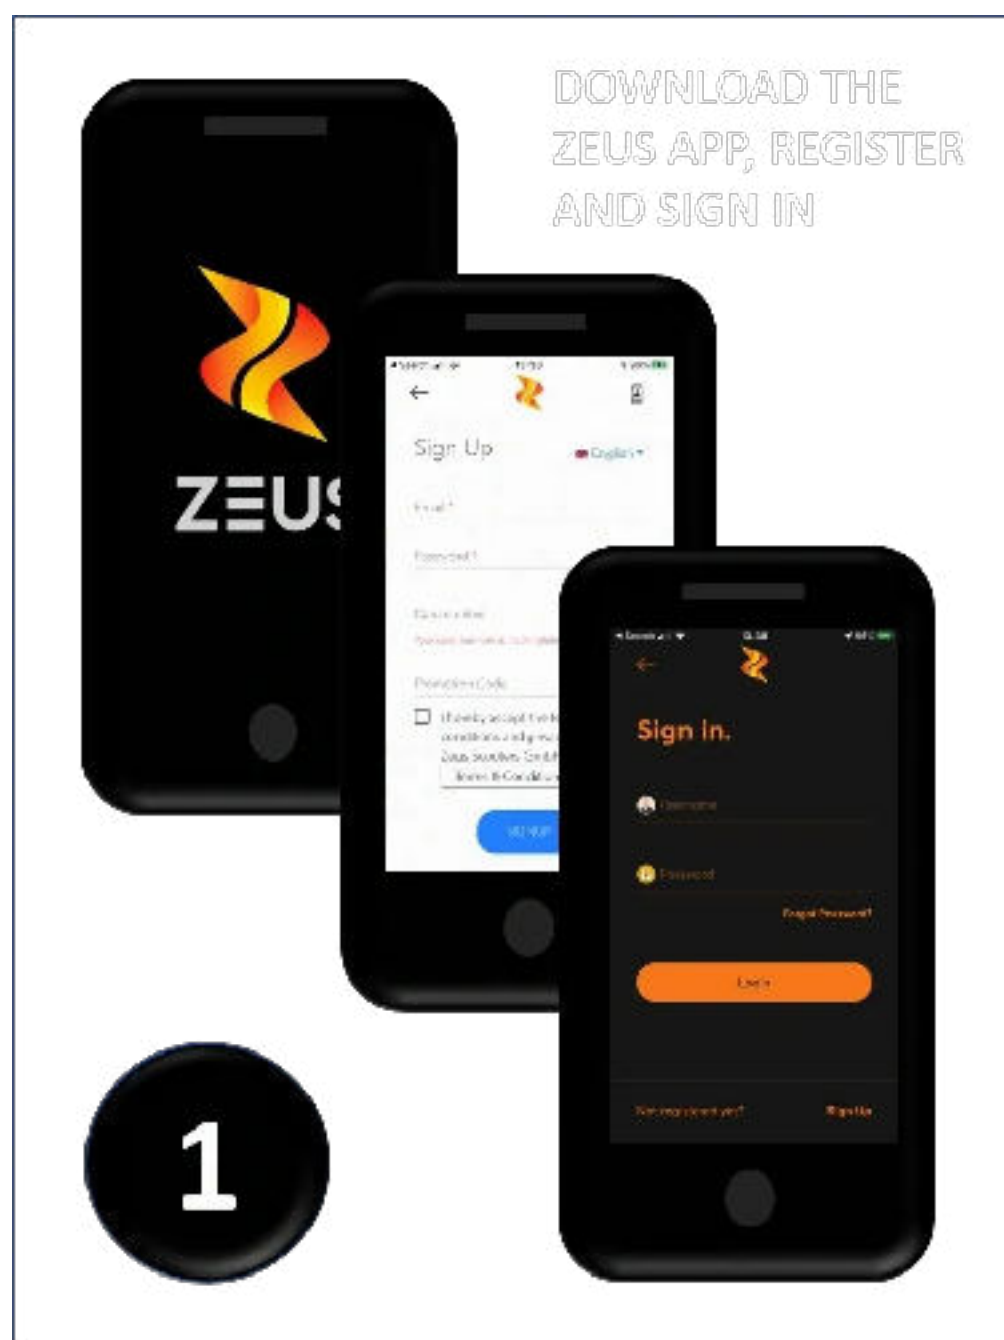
DOWNLOAD THE ZEUS APP, REGISTER AND SIGN IN

ZEUS

Sign Up

English

Email*

Password*

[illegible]

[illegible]

Promotion Code

I hereby accept the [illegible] conditions and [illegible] Zeus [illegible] Terms & Conditions

SIGN UP

Sign In.

Username

Password

Forgot Password?

Login

Not registered yet?

Sign Up

1